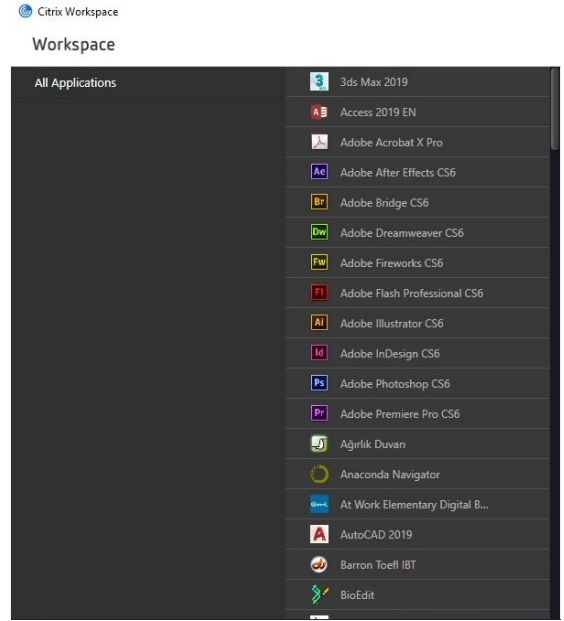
Citrix Workspace

Workspace

All Applications

3ds Max 2019
Access 2019 EN
Adobe Acrobat X Pro
Adobe After Effects CS6
Adobe Bridge CS6
Adobe Dreamweaver CS6
Adobe Fireworks CS6
Adobe Flash Professional CS6
Adobe Illustrator CS6
Adobe InDesign CS6
Adobe Photoshop CS6
Adobe Premiere Pro CS6
Ağırlık Duvarı
Anaconda Navigator
At Work Elementary Digital B...
AutoCAD 2019
Barron Toefl IBT
BioEdit